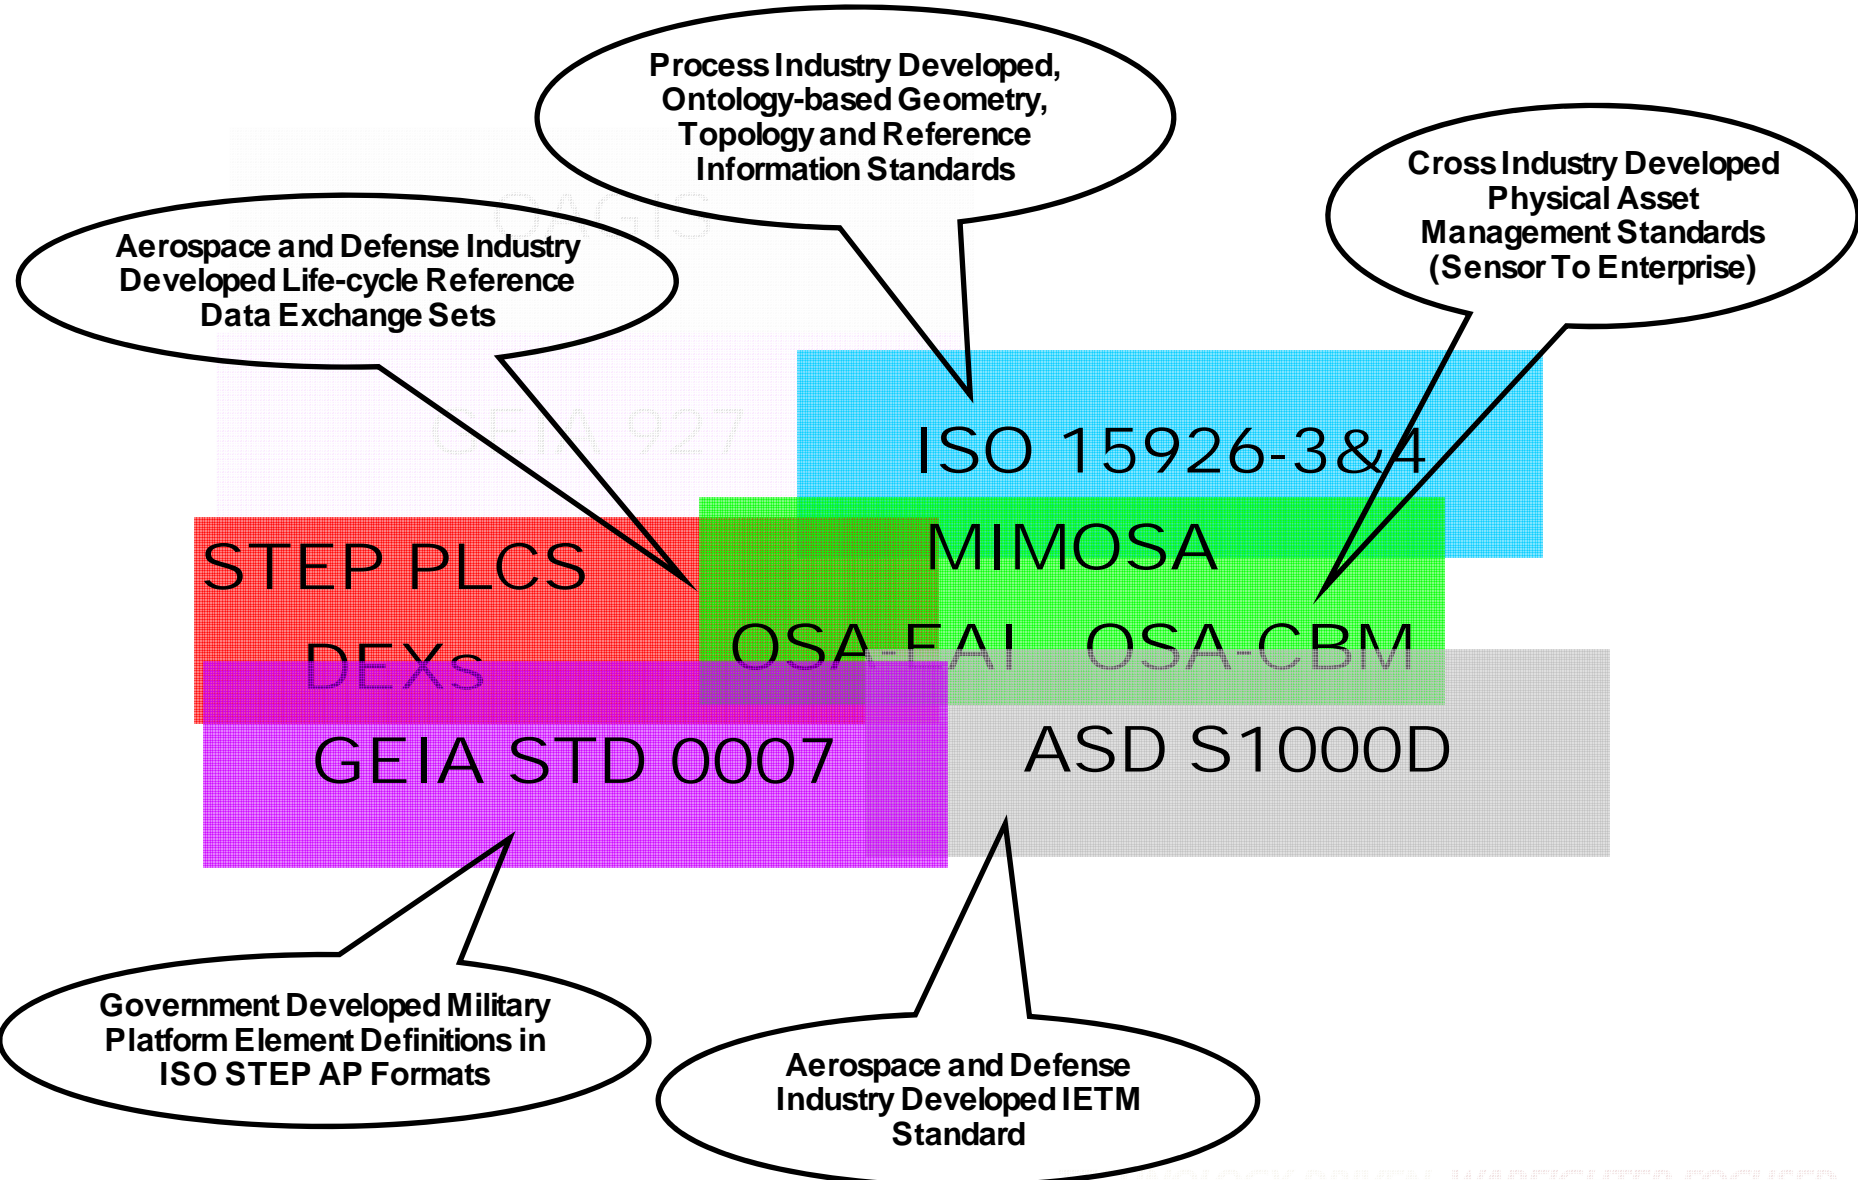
Process Industry Developed, Ontology-based Geometry, Topology and Reference Information Standards

Aerospace and Defense Industry Developed Life-cycle Reference Data Exchange Sets

Cross Industry Developed Physical Asset Management Standards (Sensor To Enterprise)

OAGIS

GEIA 927

ISO 15926-3&4

STEP PLCS

MIMOSA

DEXs

OSA-EAI OSA-CBM

GEIA STD 0007

ASD S1000D

Government Developed Military Platform Element Definitions in ISO STEP AP Formats

Aerospace and Defense Industry Developed IETM Standard